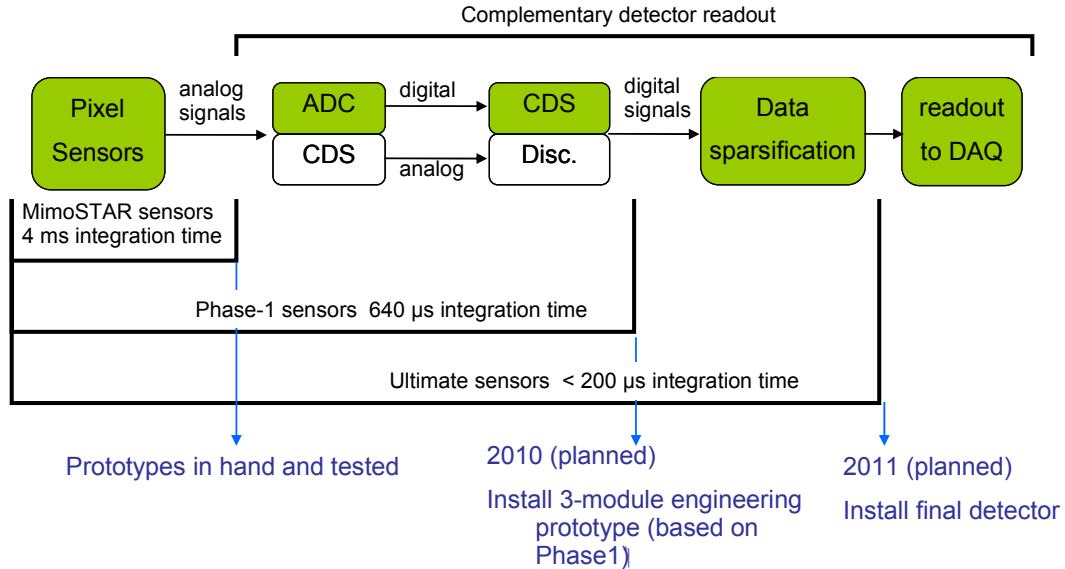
Complementary detector readout

Pixel Sensors

analog signals

ADC

CDS

digital

analog

CDS

Disc.

digital signals

Data sparsification

readout to DAQ

MimoSTAR sensors 4 ms integration time

Phase-1 sensors 640 µs integration time

Ultimate sensors < 200 µs integration time

Prototypes in hand and tested

2010 (planned)

Install 3-module engineering prototype (based on Phase1)

2011 (planned)

Install final detector